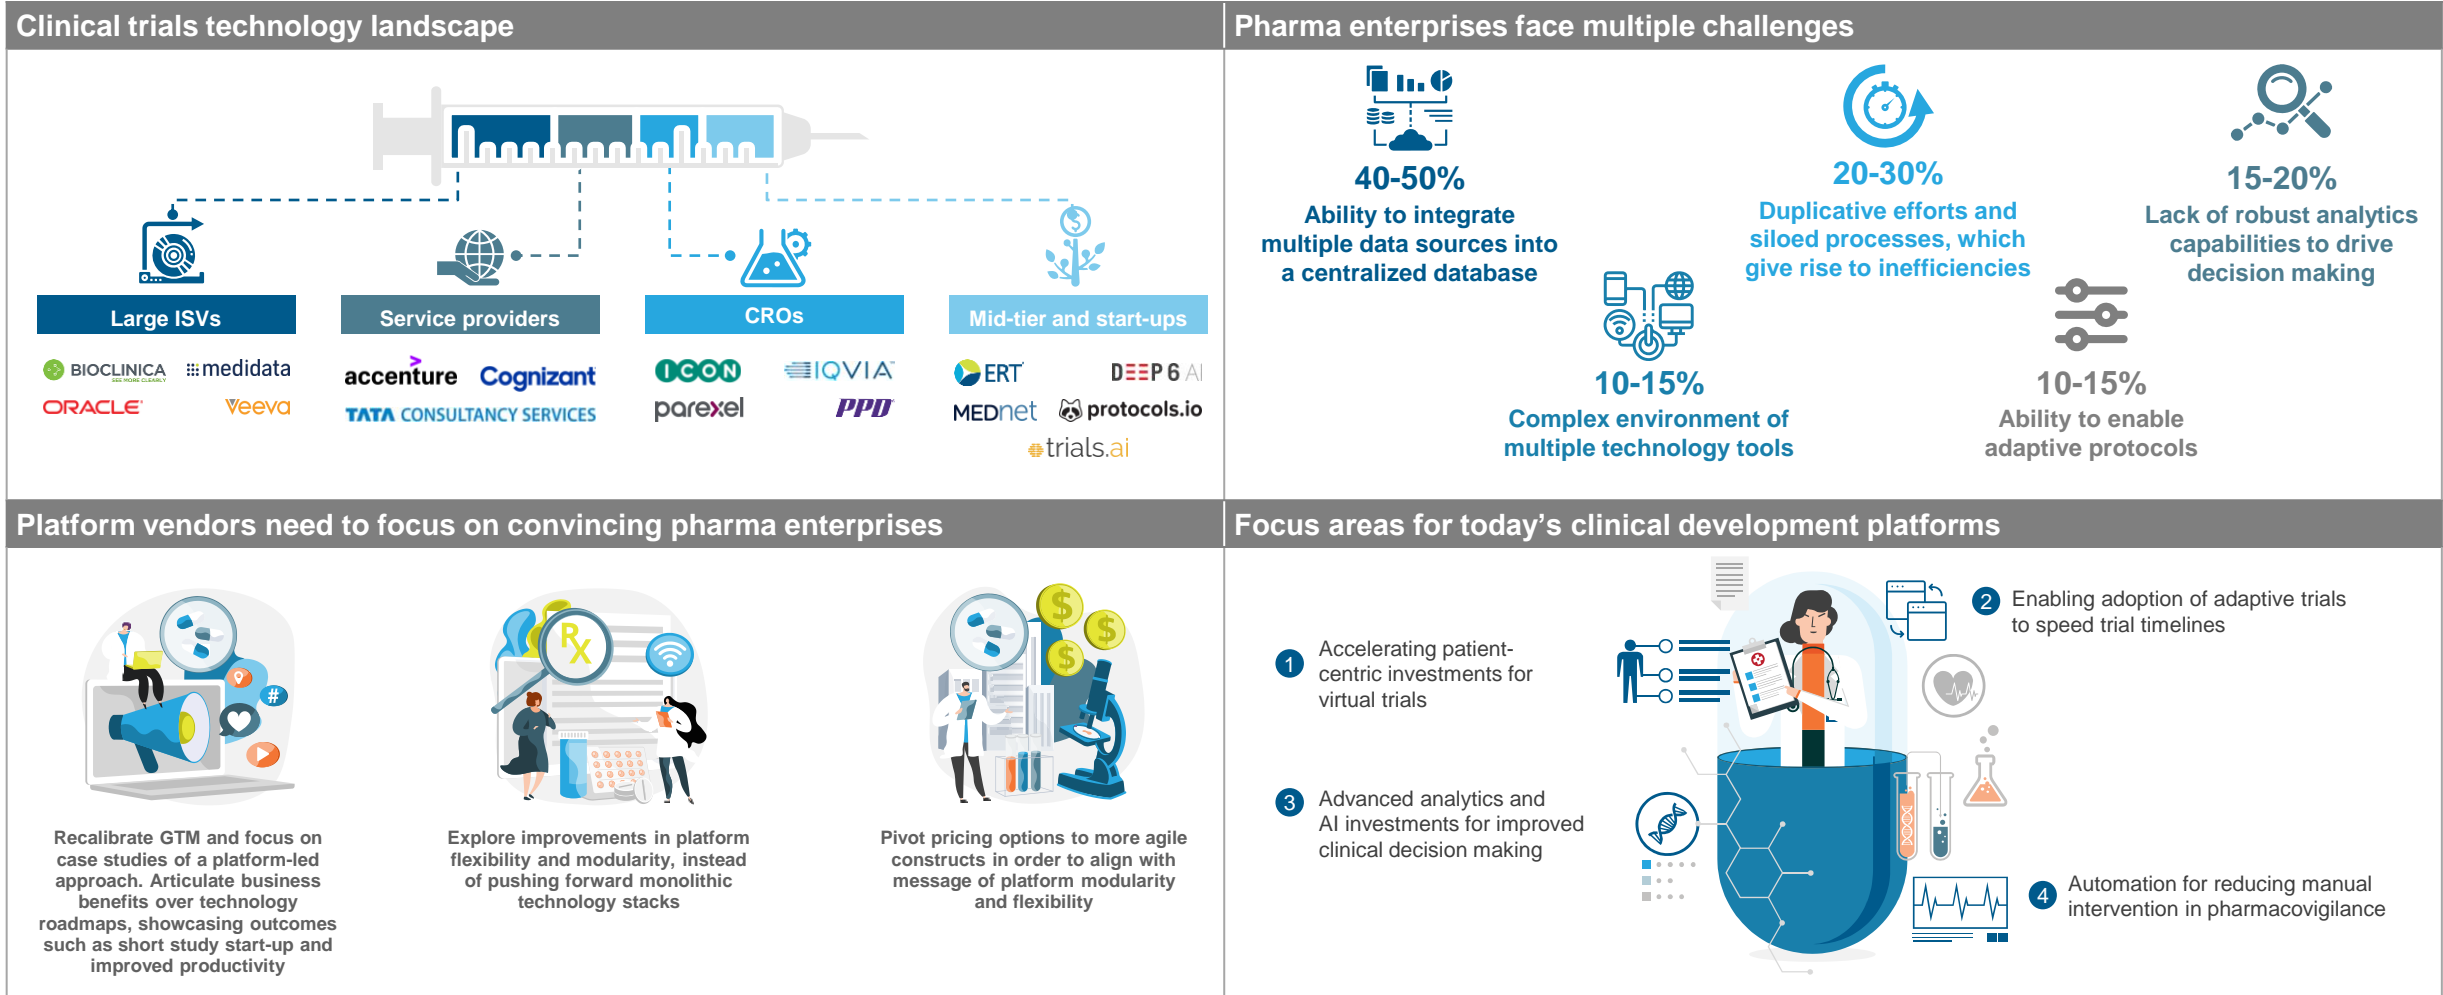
Clinical trials technology landscape

Large ISVs
BIOCLINICA
medidata
ORACLE
Veeva

Service providers
accenture
Cognizant
TATA CONSULTANCY SERVICES

CROs
ICON
IQVIA
parexel
PPD

Mid-tier and start-ups
ERT
DEEP 6 AI
MEDnet
protocols.io
trials.ai

Pharma enterprises face multiple challenges

40-50%
Ability to integrate multiple data sources into a centralized database

20-30%
Duplicative efforts and siloed processes, which give rise to inefficiencies

15-20%
Lack of robust analytics capabilities to drive decision making

10-15%
Complex environment of multiple technology tools

10-15%
Ability to enable adaptive protocols

Platform vendors need to focus on convincing pharma enterprises

Recalibrate GTM and focus on case studies of a platform-led approach. Articulate business benefits over technology roadmaps, showcasing outcomes such as short study start-up and improved productivity

Explore improvements in platform flexibility and modularity, instead of pushing forward monolithic technology stacks

Pivot pricing options to more agile constructs in order to align with message of platform modularity and flexibility

Focus areas for today's clinical development platforms

1 Accelerating patient-centric investments for virtual trials

2 Enabling adoption of adaptive trials to speed trial timelines

3 Advanced analytics and AI investments for improved clinical decision making

4 Automation for reducing manual intervention in pharmacovigilance